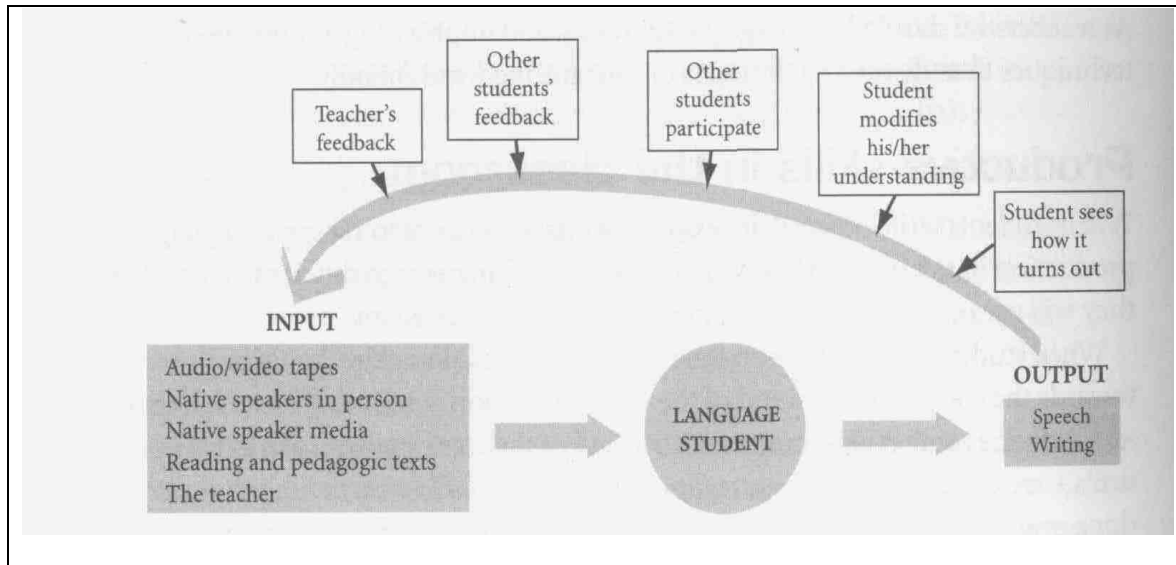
Teacher's feedback

Other students' feedback

Other students participate

Student modifies his/her understanding

Student sees how it turns out

INPUT

Audio/video tapes
Native speakers in person
Native speaker media
Reading and pedagogic texts
The teacher

LANGUAGE STUDENT

OUTPUT

Speech
Writing